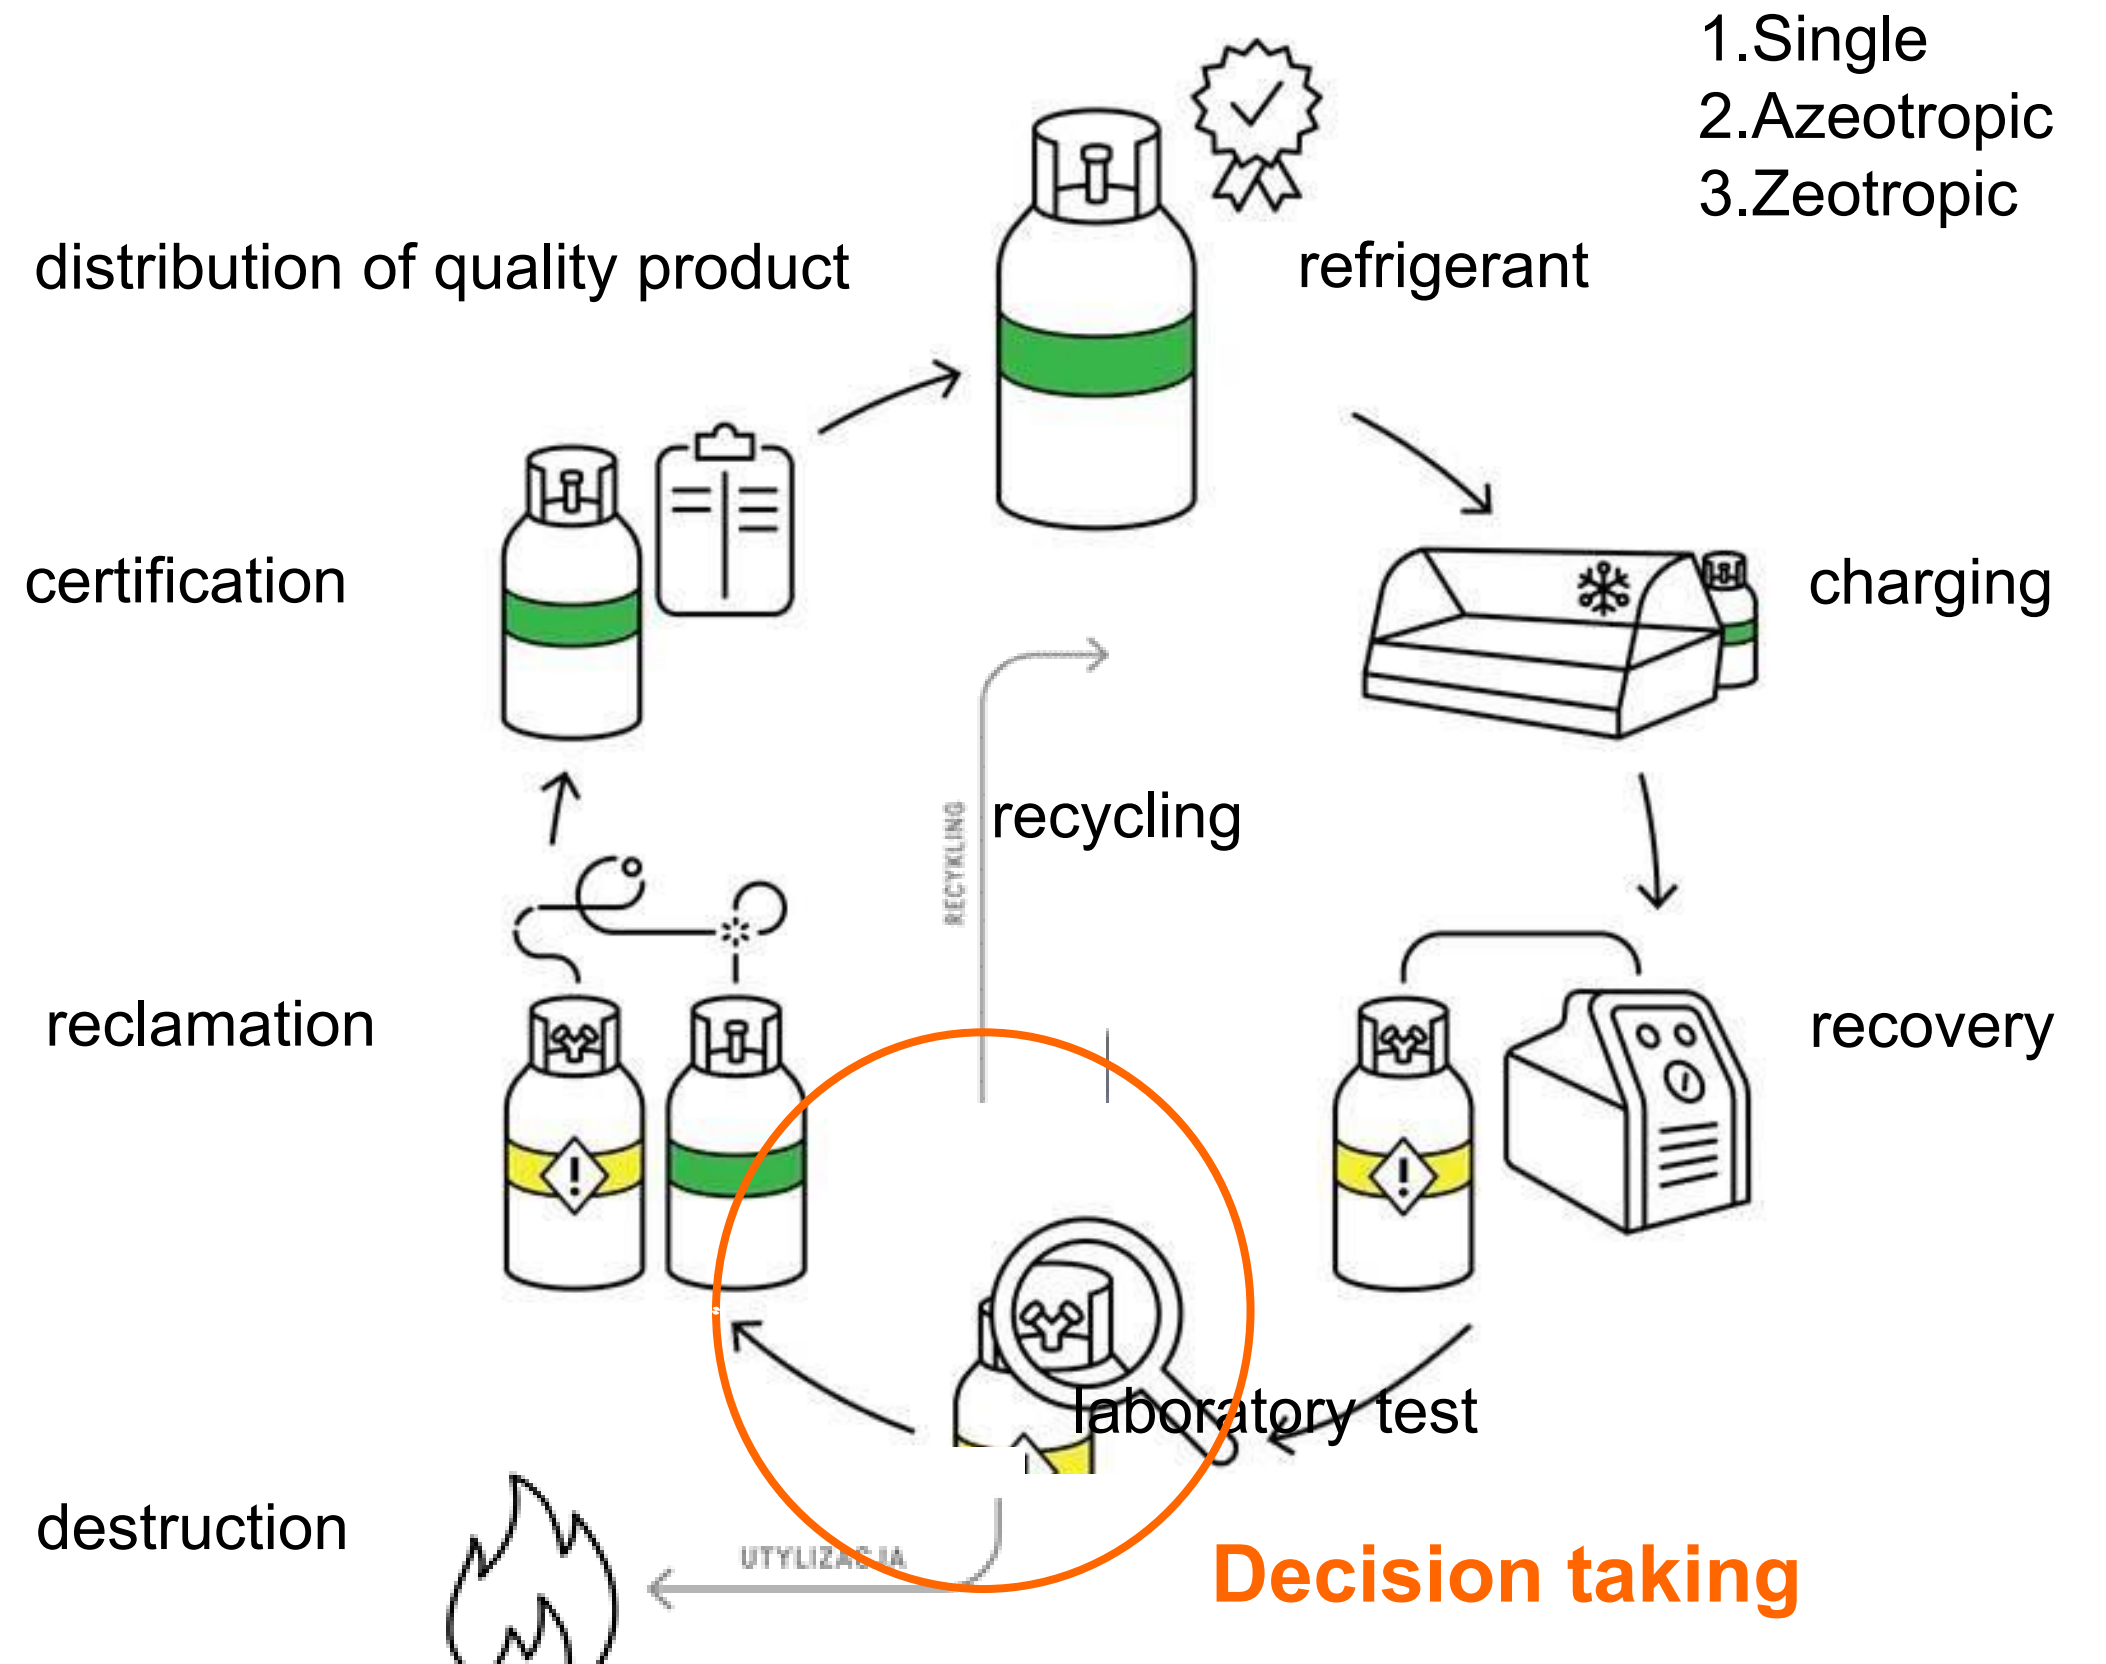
1.Single
2.Azeotropic
3.Zeotropic

distribution of quality product

refrigerant

certification

charging

RECYKLING

recycling

reclamation

recovery

laboratory test

destruction

UTYLIZACJA

Decision taking